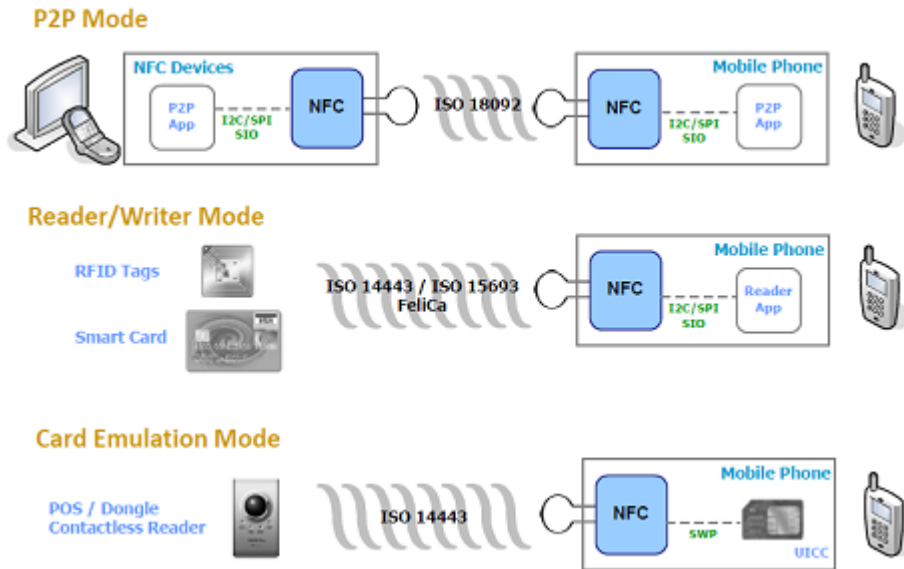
P2P Mode

NFC Devices

P2P App

I2C/SPI SIO

NFC

ISO 18092

NFC

Mobile Phone

I2C/SPI SIO

P2P App

Reader/Writer Mode

RFID Tags

Smart Card

ISO 14443 / ISO 15693 FeliCa

NFC

Mobile Phone

I2C/SPI SIO

Reader App

Card Emulation Mode

POS / Dongle Contactless Reader

ISO 14443

NFC

Mobile Phone

SWP

UICC